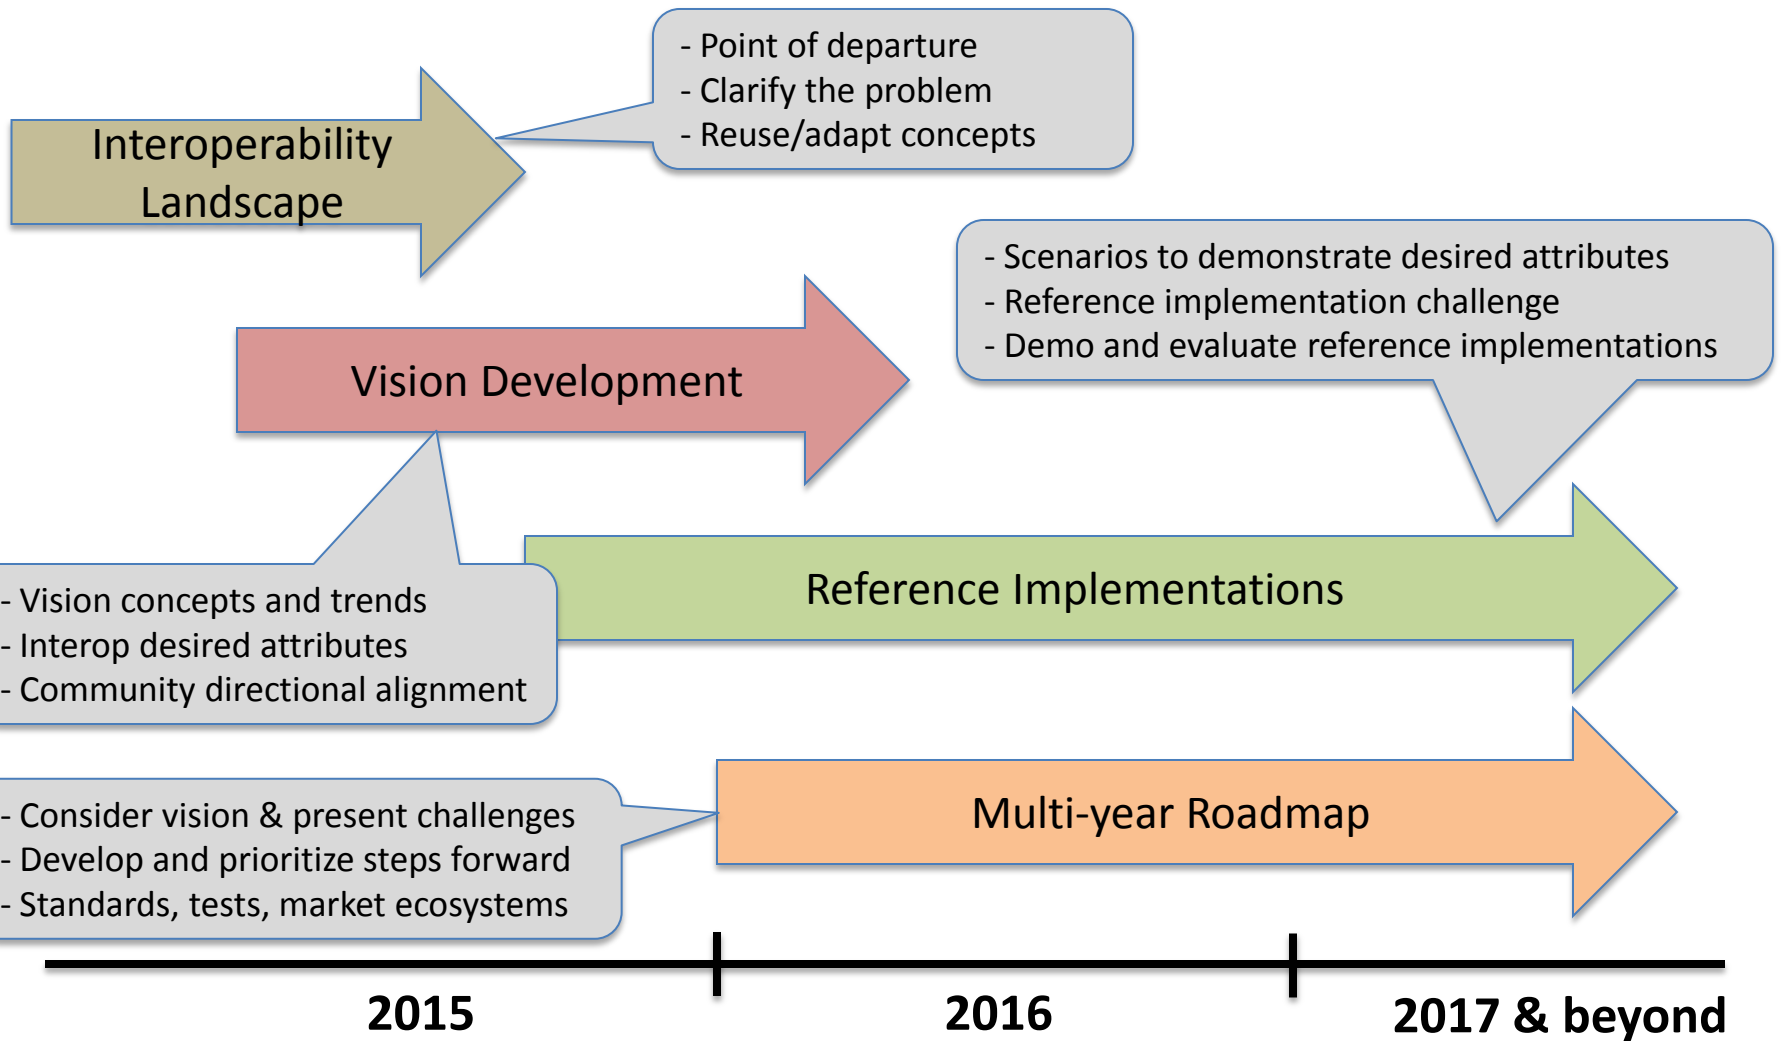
Interoperability Landscape

- Point of departure
- Clarify the problem
- Reuse/adapt concepts

- Scenarios to demonstrate desired attributes
- Reference implementation challenge
- Demo and evaluate reference implementations

Vision Development

- Vision concepts and trends
- Interop desired attributes
- Community directional alignment

Reference Implementations

- Consider vision & present challenges
- Develop and prioritize steps forward
- Standards, tests, market ecosystems

Multi-year Roadmap

2015

2016

2017 & beyond